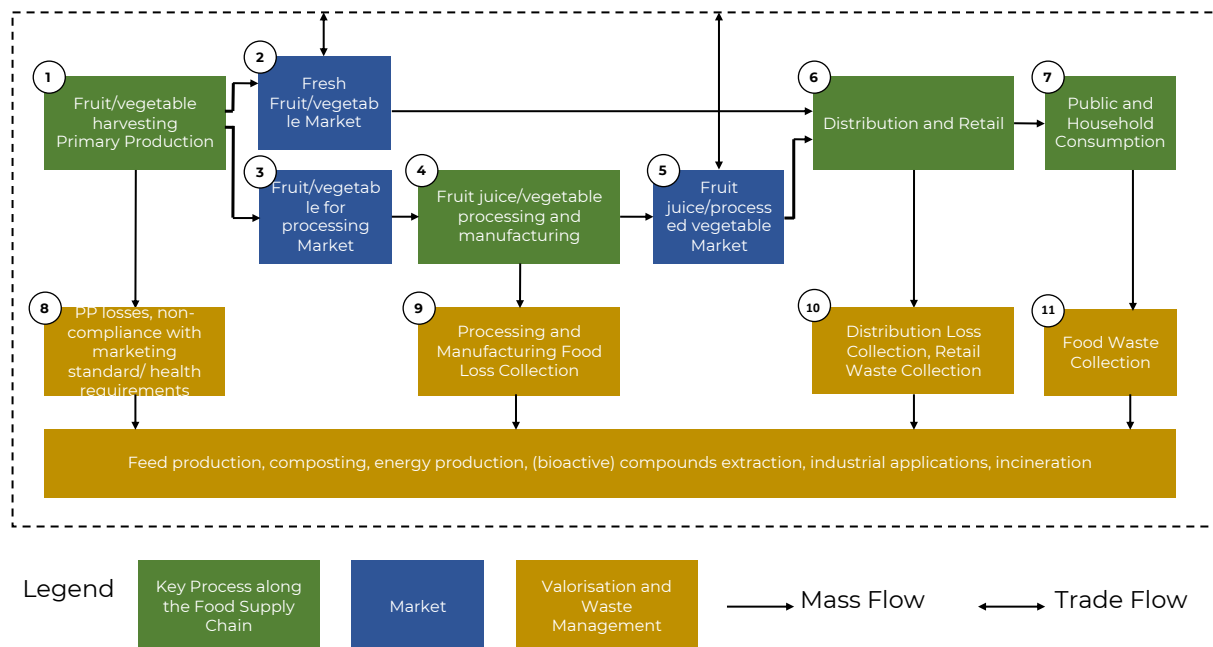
1
Fruit/vegetable harvesting Primary Production

2
Fresh Fruit/vegetab le Market

3
Fruit/vegetab le for processing Market

4
Fruit juice/vegetable processing and manufacturing

5
Fruit juice/process ed vegetable Market

6
Distribution and Retail

7
Public and Household Consumption

8
PP losses, non-compliance with marketing standard/ health requirements

9
Processing and Manufacturing Food Loss Collection

10
Distribution Loss Collection, Retail Waste Collection

11
Food Waste Collection

Feed production, composting, energy production, (bioactive) compounds extraction, industrial applications, incineration

Legend
Key Process along the Food Supply Chain
Market
Valorisation and Waste Management
Mass Flow
Trade Flow